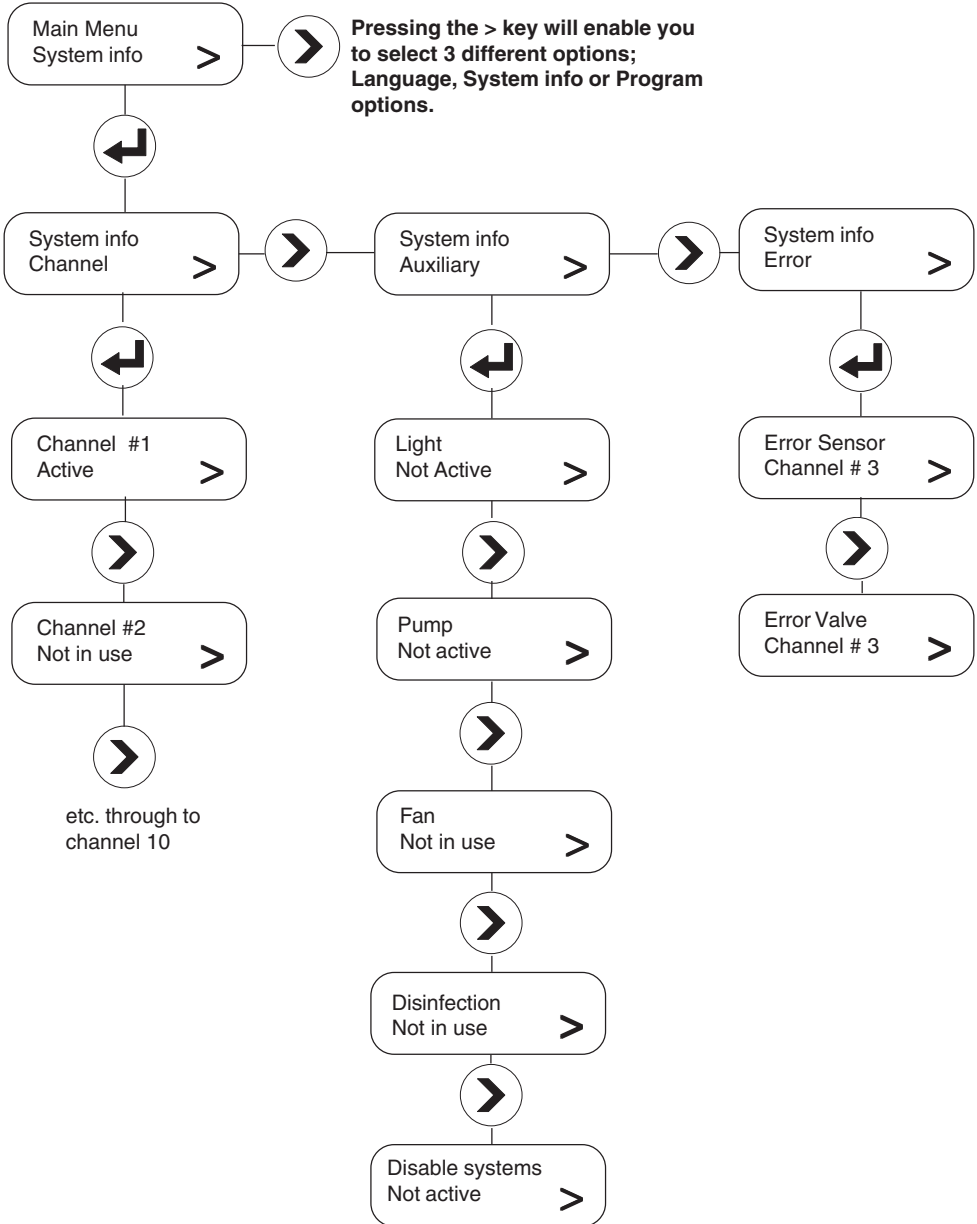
Main Menu
System info >

Pressing the > key will enable you to select 3 different options; Language, System info or Program options.

System info
Channel >

System info
Auxiliary >

System info
Error >

Channel #1
Active >

Channel #2
Not in use >

etc. through to channel 10

Light
Not Active >

Pump
Not active >

Fan
Not in use >

Disinfection
Not in use >

Disable systems
Not active >

Error Sensor
Channel # 3 >

Error Valve
Channel # 3 >